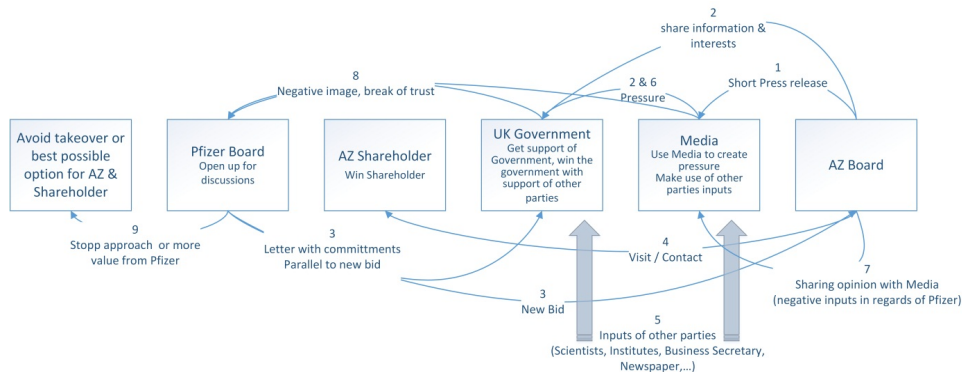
2
share information & interests

8
Negative image, break of trust

2 & 6
Pressure

1
Short Press release

Avoid takeover or best possible option for AZ & Shareholder

Pfizer Board
Open up for discussions

AZ Shareholder
Win Shareholder

UK Government
Get support of Government, win the government with support of other parties

Media
Use Media to create pressure
Make use of other parties inputs

AZ Board

9
Stopp approach or more value from Pfizer

3
Letter with committments
Parallel to new bid

4
Visit / Contact

7
Sharing opinion with Media
(negative inputs in regards of Pfizer)

3
New Bid

5
Inputs of other parties
(Scientists, Institutes, Business Secretary, Newspaper,...)